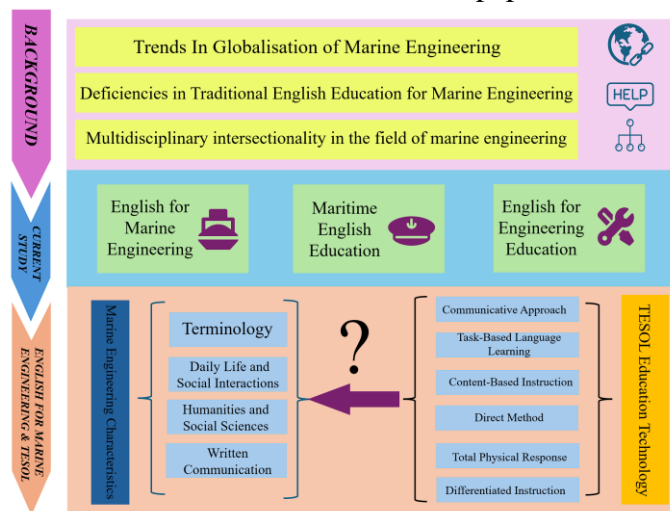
BACKGROUND

Trends In Globalisation of Marine Engineering

Deficiencies in Traditional English Education for Marine Engineering

HELP

Multidisciplinary intersectionality in the field of marine engineering

CURRENT STUDY

English for Marine Engineering

Maritime English Education

English for Engineering Education

ENGLISH FOR MARINE ENGINEERING & TESOL

Marine Engineering Characteristics

Terminology

Daily Life and Social Interactions

Humanities and Social Sciences

Written Communication

?

Communicative Approach

Task-Based Language Learning

Content-Based Instruction

Direct Method

Total Physical Response

Differentiated Instruction

TESOL Education Technology